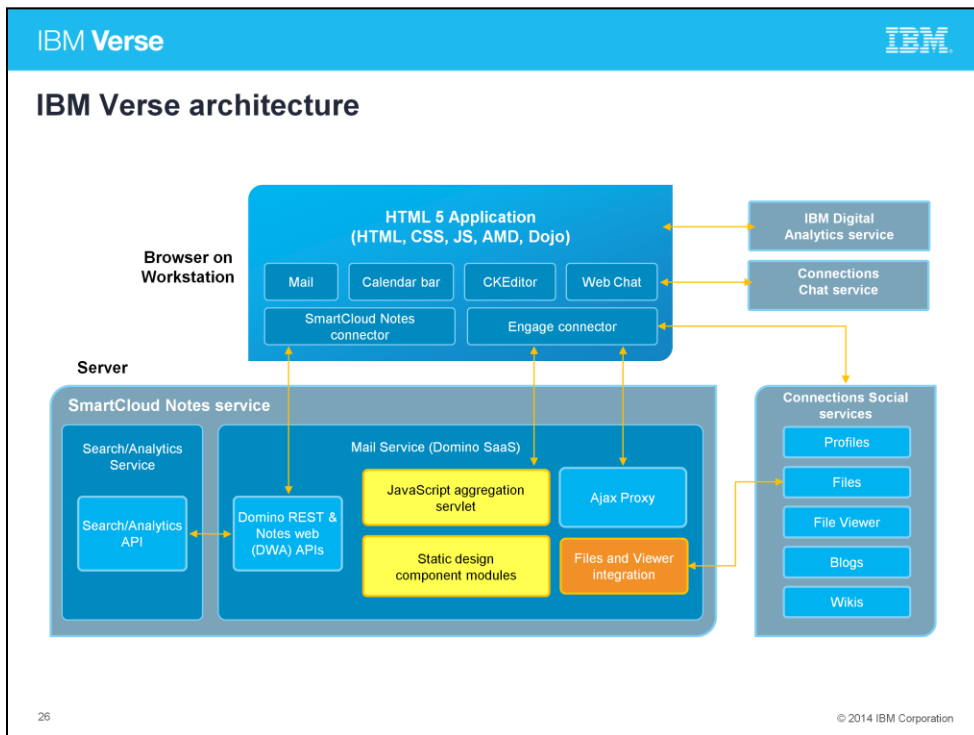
IBM Verse

IBM

IBM Verse architecture

HTML 5 Application (HTML, CSS, JS, AMD, Dojo)

Browser on Workstation

Mail

Calendar bar

CKEditor

Web Chat

SmartCloud Notes connector

Engage connector

IBM Digital Analytics service

Connections Chat service

Server

SmartCloud Notes service

Search/Analytics Service

Search/Analytics API

Mail Service (Domino SaaS)

Domino REST & Notes web (DWA) APIs

JavaScript aggregation servlet

Static design component modules

Ajax Proxy

Files and Viewer integration

Connections Social services

Profiles

Files

File Viewer

Blogs

Wikis

26

© 2014 IBM Corporation